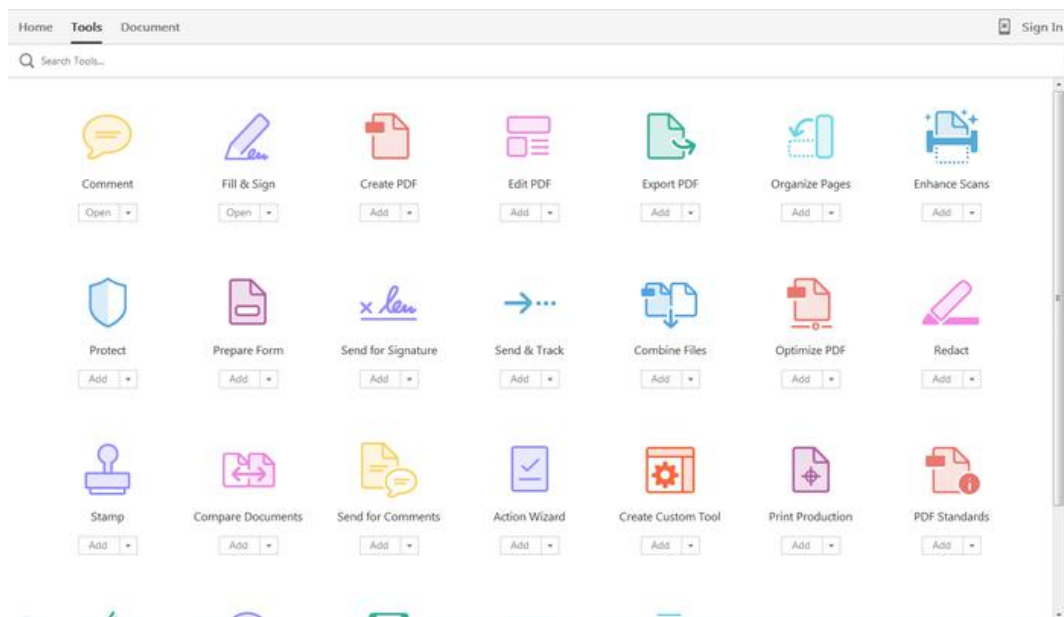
Home Tools Document

Sign In

Search Tools...

Comment
Open

Fill & Sign
Open

Create PDF
Add

Edit PDF
Add

Export PDF
Add

Organize Pages
Add

Enhance Scans
Add

Protect
Add

Prepare Form
Add

Send for Signature
Add

Send & Track
Add

Combine Files
Add

Optimize PDF
Add

Redact
Add

Stamp
Add

Compare Documents
Add

Send for Comments
Add

Action Wizard
Add

Create Custom Tool
Add

Print Production
Add

PDF Standards
Add